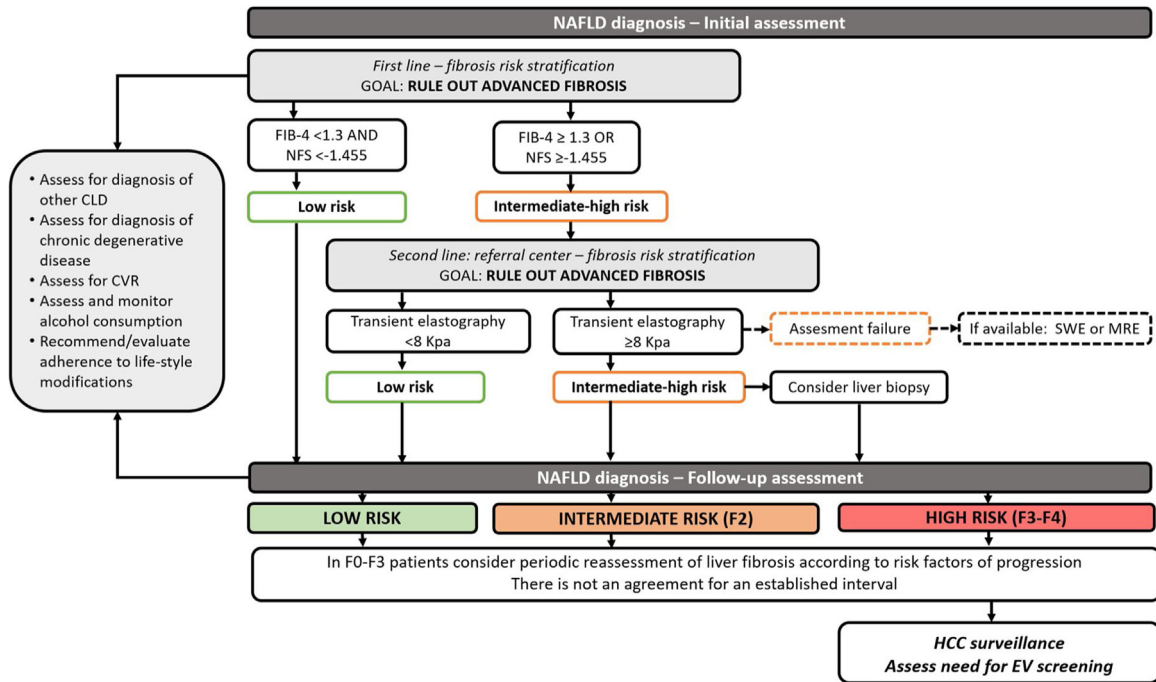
NAFLD diagnosis – Initial assessment

First line – fibrosis risk stratification
GOAL: RULE OUT ADVANCED FIBROSIS

FIB-4 <1.3 AND NFS <-1.455

FIB-4 ≥ 1.3 OR NFS ≥-1.455

Low risk

Intermediate-high risk

• Assess for diagnosis of other CLD
• Assess for diagnosis of chronic degenerative disease
• Assess for CVR
• Assess and monitor alcohol consumption
• Recommend/evaluate adherence to life-style modifications

Second line: referral center – fibrosis risk stratification
GOAL: RULE OUT ADVANCED FIBROSIS

Transient elastography <8 Kpa

Transient elastography ≥8 Kpa

Assesment failure

If available: SWE or MRE

Low risk

Intermediate-high risk

Consider liver biopsy

NAFLD diagnosis – Follow-up assessment

LOW RISK

INTERMEDIATE RISK (F2)

HIGH RISK (F3-F4)

In F0-F3 patients consider periodic reassessment of liver fibrosis according to risk factors of progression
There is not an agreement for an established interval

HCC surveillance
Assess need for EV screening